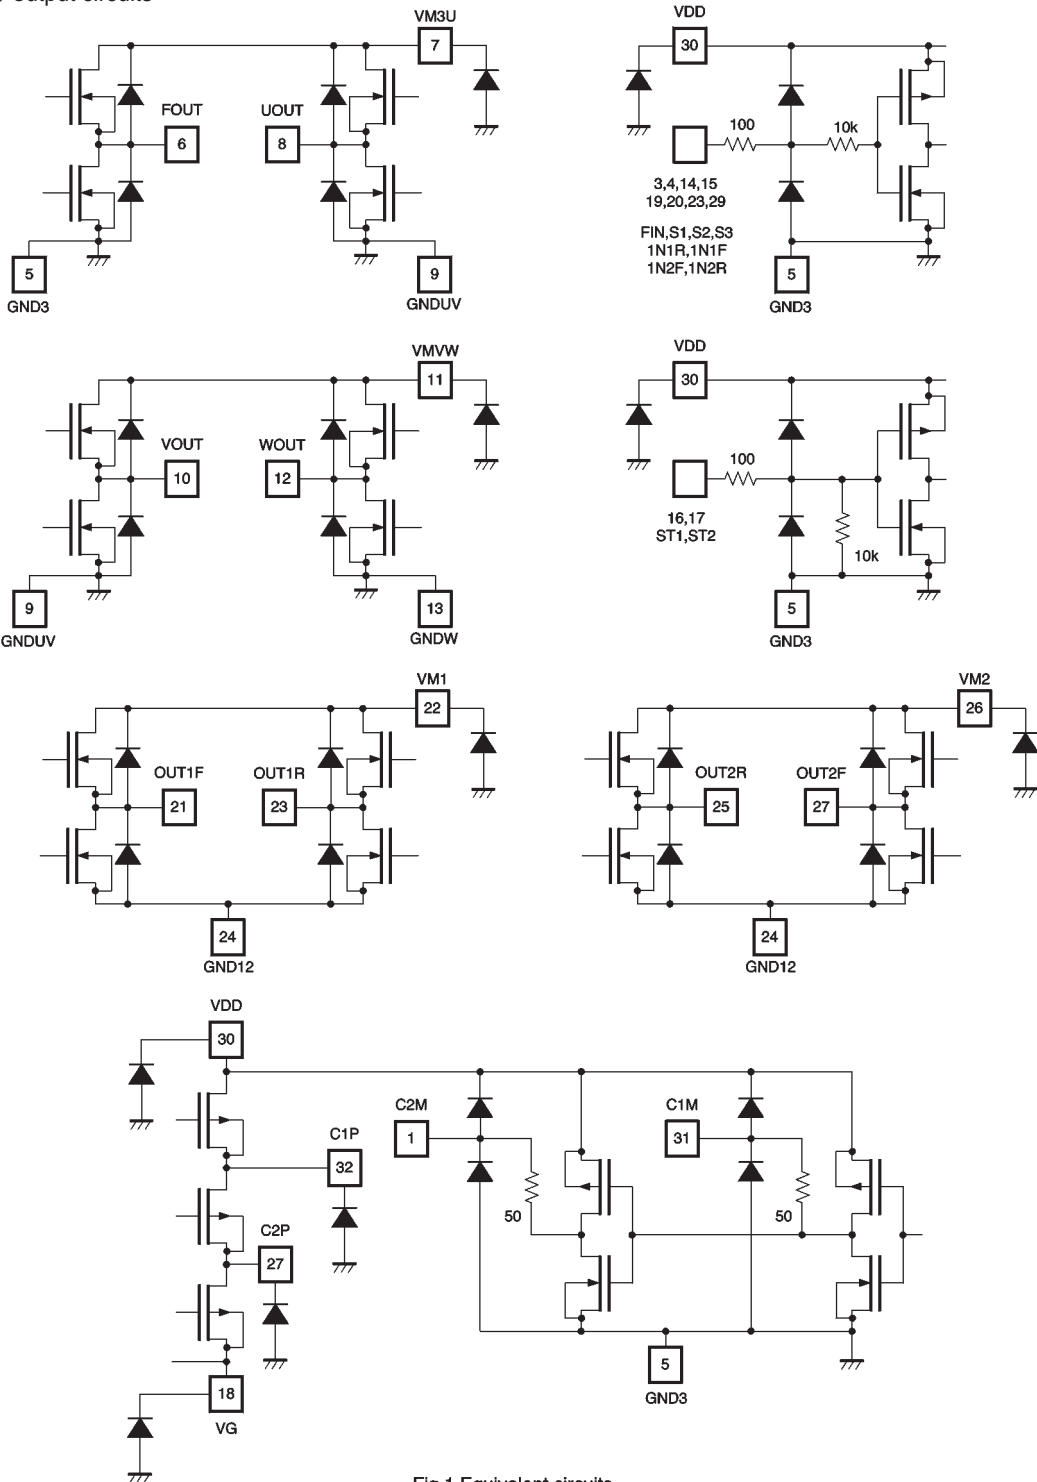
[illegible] output circuits

VM3U
7
FOUT
6
UOUT
8
5
GND3
9
GNDUV

VDD
30
100
10k
3,4,14,15
19,20,23,29
FIN,S1,S2,S3
1N1R,1N1F
1N2F,1N2R
5
GND3

VMVW
11
VOUT
10
WOUT
12
9
GNDUV
13
GNDW

VDD
30
100
16,17
ST1,ST2
10k
5
GND3

VM1
22
OUT1F
21
OUT1R
23
24
GND12

VM2
26
OUT2R
25
OUT2F
27
24
GND12

VDD
30
C2M
1
C1M
31
C1P
32
C2P
27
50
50
18
VG
5
GND3

Fig.1 Equivalent circuits